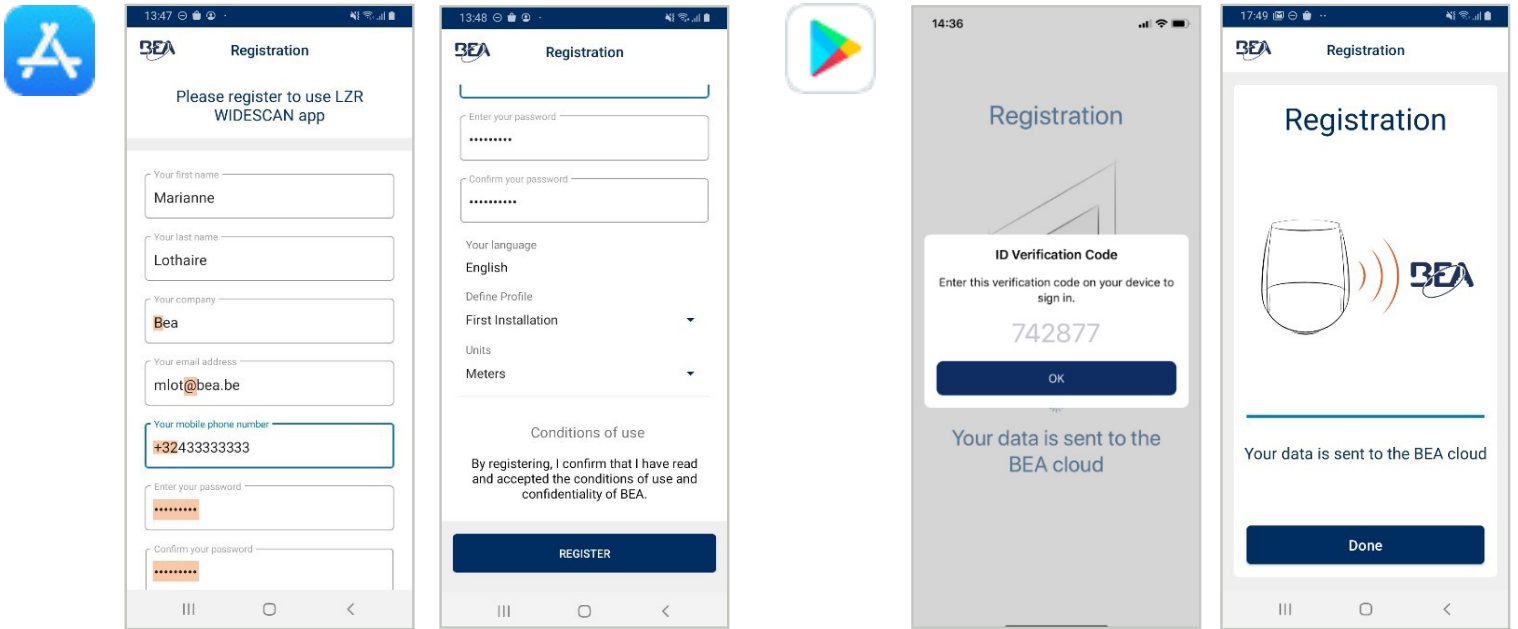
13:47

BEA Registration

Please register to use LZR WIDESCAN app

Your first name
Marianne

Your last name
Lothaire

Your company
Bea

Your email address
mlot@bea.be

Your mobile phone number
+32433333333

Enter your password
•••••••••

Confirm your password
•••••••••

13:48

BEA Registration

Enter your password
•••••••••

Confirm your password
••••••••••

Your language
English

Define Profile
First Installation

Units
Meters

Conditions of use

By registering, I confirm that I have read and accepted the conditions of use and confidentiality of BEA.

REGISTER

14:36

Registration

ID Verification Code

Enter this verification code on your device to sign in.

742877

OK

Your data is sent to the BEA cloud

17:49

BEA Registration

Registration

BEA

Your data is sent to the BEA cloud

Done